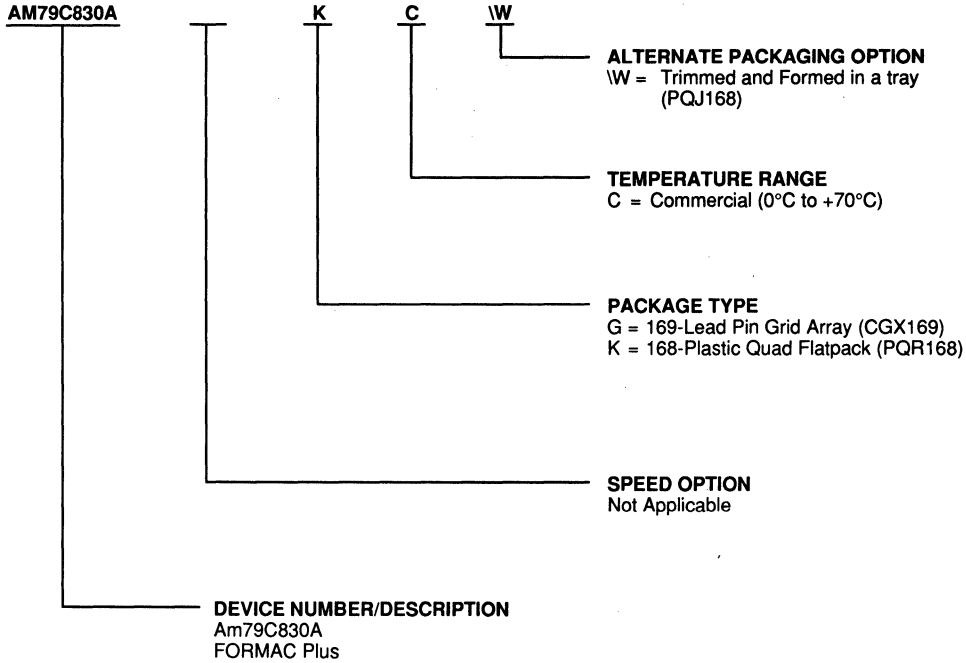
AM79C830A K C \W

ALTERNATE PACKAGING OPTION
\W = Trimmed and Formed in a tray (PQJ168)

TEMPERATURE RANGE
C = Commercial (0°C to +70°C)

PACKAGE TYPE
G = 169-Lead Pin Grid Array (CGX169)
K = 168-Plastic Quad Flatpack (PQR168)

SPEED OPTION
Not Applicable

DEVICE NUMBER/DESCRIPTION
Am79C830A
FORMAC Plus